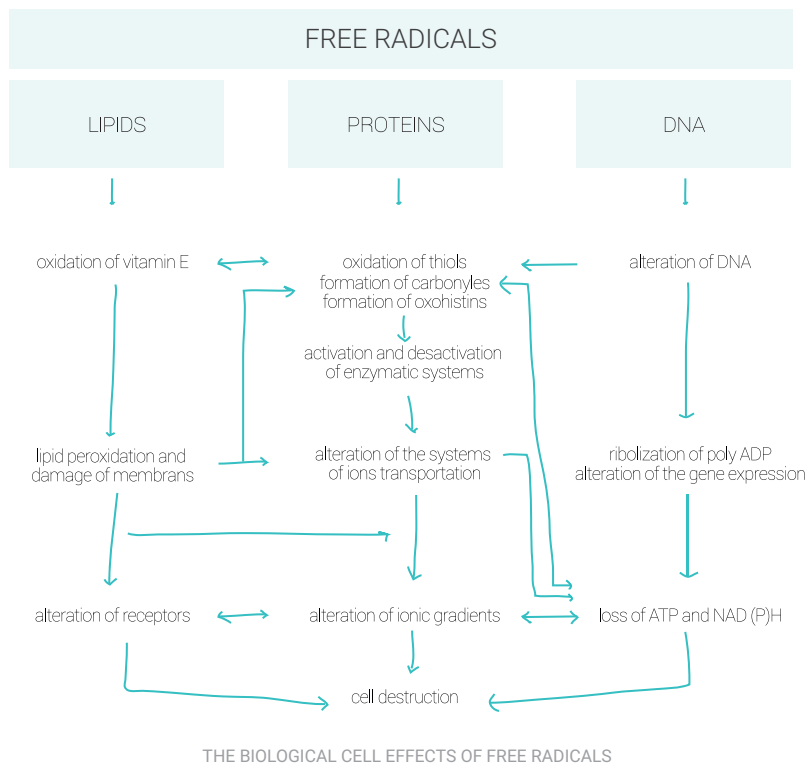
FREE RADICALS

LIPIDS

PROTEINS

DNA

oxidation of vitamin E

oxidation of thiols
formation of carbonyles
formation of oxohistins

alteration of DNA

activation and desactivation of enzymatic systems

lipid peroxidation and damage of membrans

alteration of the systems of ions transportation

ribolization of poly ADP
alteration of the gene expression

alteration of receptors

alteration of ionic gradients

loss of ATP and NAD (P)H

cell destruction

THE BIOLOGICAL CELL EFFECTS OF FREE RADICALS